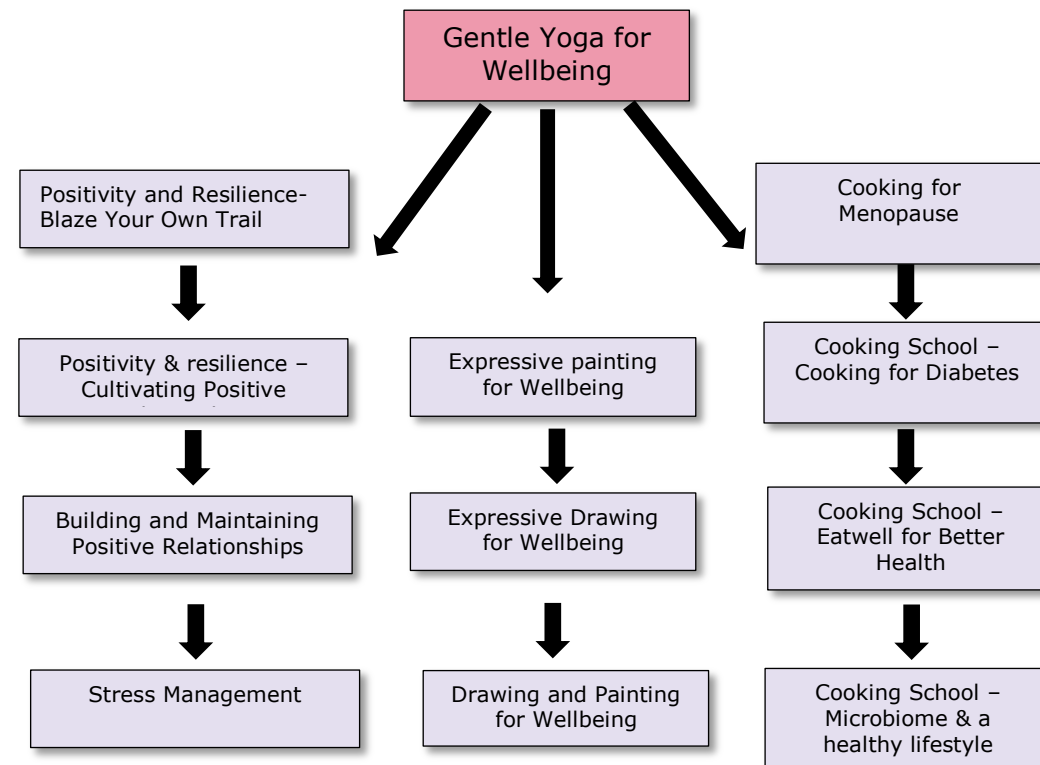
Gentle Yoga for Wellbeing

Positivity and Resilience- Blaze Your Own Trail

Positivity & resilience – Cultivating Positive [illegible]

Building and Maintaining Positive Relationships

Stress Management

Expressive painting for Wellbeing

Expressive Drawing for Wellbeing

Drawing and Painting for Wellbeing

Cooking for Menopause

Cooking School – Cooking for Diabetes

Cooking School – Eatwell for Better Health

Cooking School – Microbiome & a healthy lifestyle